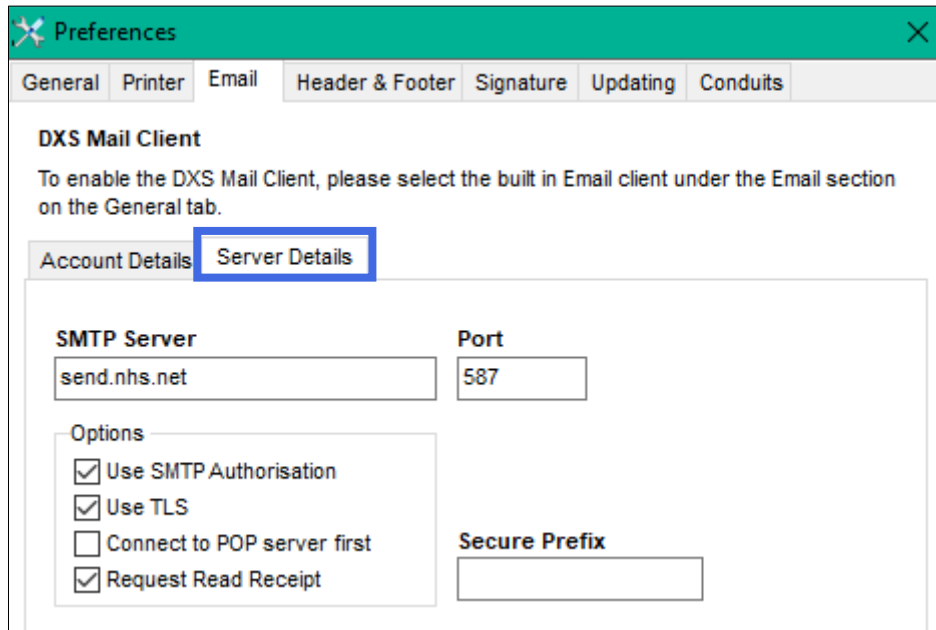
Preferences

General | Printer | Email | Header & Footer | Signature | Updating | Conduits

DXS Mail Client

To enable the DXS Mail Client, please select the built in Email client under the Email section on the General tab.

Account Details | Server Details

SMTP Server
send.nhs.net

Port
587

Options
☑ Use SMTP Authorisation
☑ Use TLS
☐ Connect to POP server first
☑ Request Read Receipt

Secure Prefix